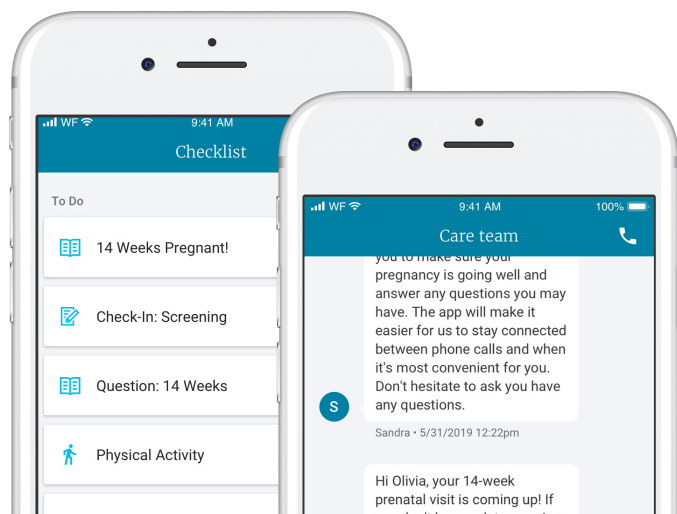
WF 9:41 AM

Checklist

To Do

14 Weeks Pregnant!

Check-In: Screening

Question: 14 Weeks

Physical Activity

WF 9:41 AM 100%

Care team

you to make sure your pregnancy is going well and answer any questions you may have. The app will make it easier for us to stay connected between phone calls and when it's most convenient for you. Don't hesitate to ask you have any questions.

S

Sandra • 5/31/2019 12:22pm

Hi Olivia, your 14-week prenatal visit is coming up! If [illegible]